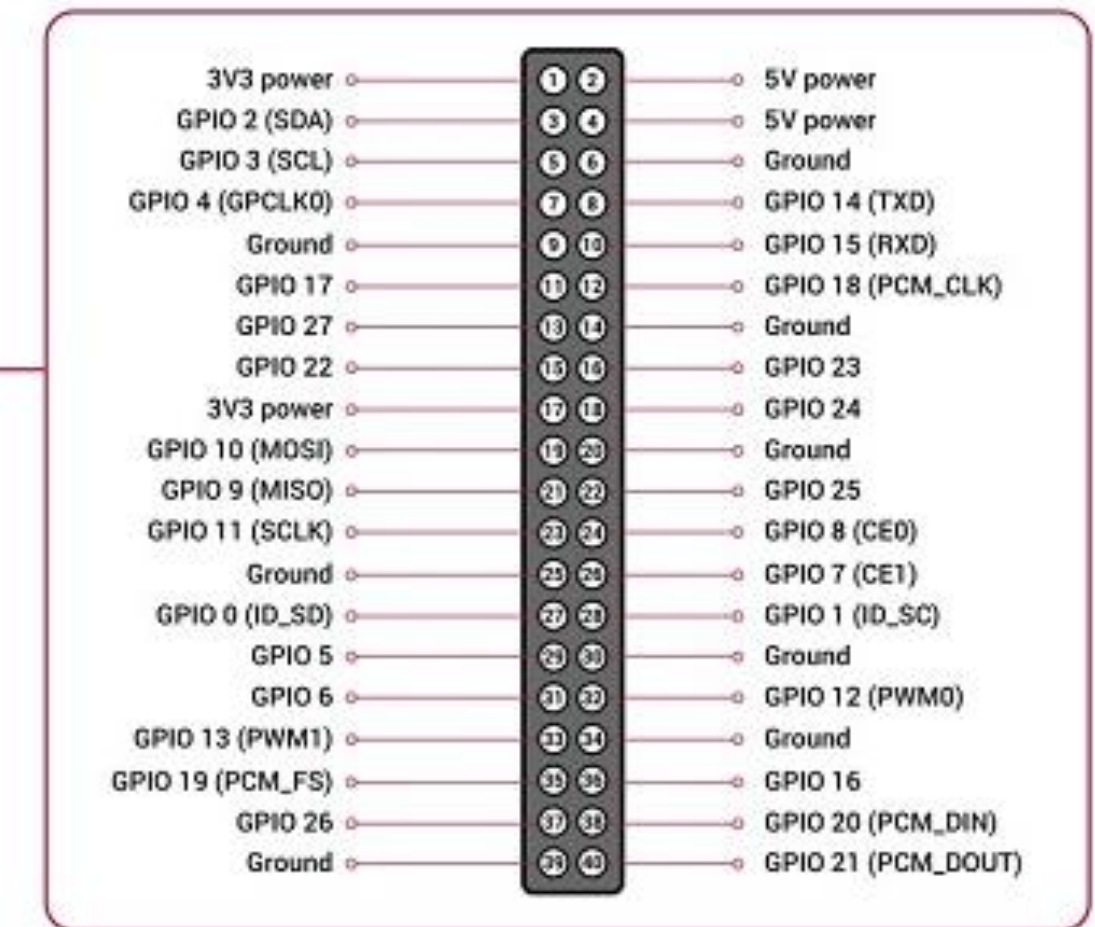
3V3 power 1 2 5V power
GPIO 2 (SDA) 3 4 5V power
GPIO 3 (SCL) 5 6 Ground
GPIO 4 (GPCLK0) 7 8 GPIO 14 (TXD)
Ground 9 10 GPIO 15 (RXD)
GPIO 17 11 12 GPIO 18 (PCM_CLK)
GPIO 27 13 14 Ground
GPIO 22 15 16 GPIO 23
3V3 power 17 18 GPIO 24
GPIO 10 (MOSI) 19 20 Ground
GPIO 9 (MISO) 21 22 GPIO 25
GPIO 11 (SCLK) 23 24 GPIO 8 (CE0)
Ground 25 26 GPIO 7 (CE1)
GPIO 0 (ID_SD) 27 28 GPIO 1 (ID_SC)
GPIO 5 29 30 Ground
GPIO 6 31 32 GPIO 12 (PWM0)
GPIO 13 (PWM1) 33 34 Ground
GPIO 19 (PCM_FS) 35 36 GPIO 16
GPIO 26 37 38 GPIO 20 (PCM_DIN)
Ground 39 40 GPIO 21 (PCM_DOUT)